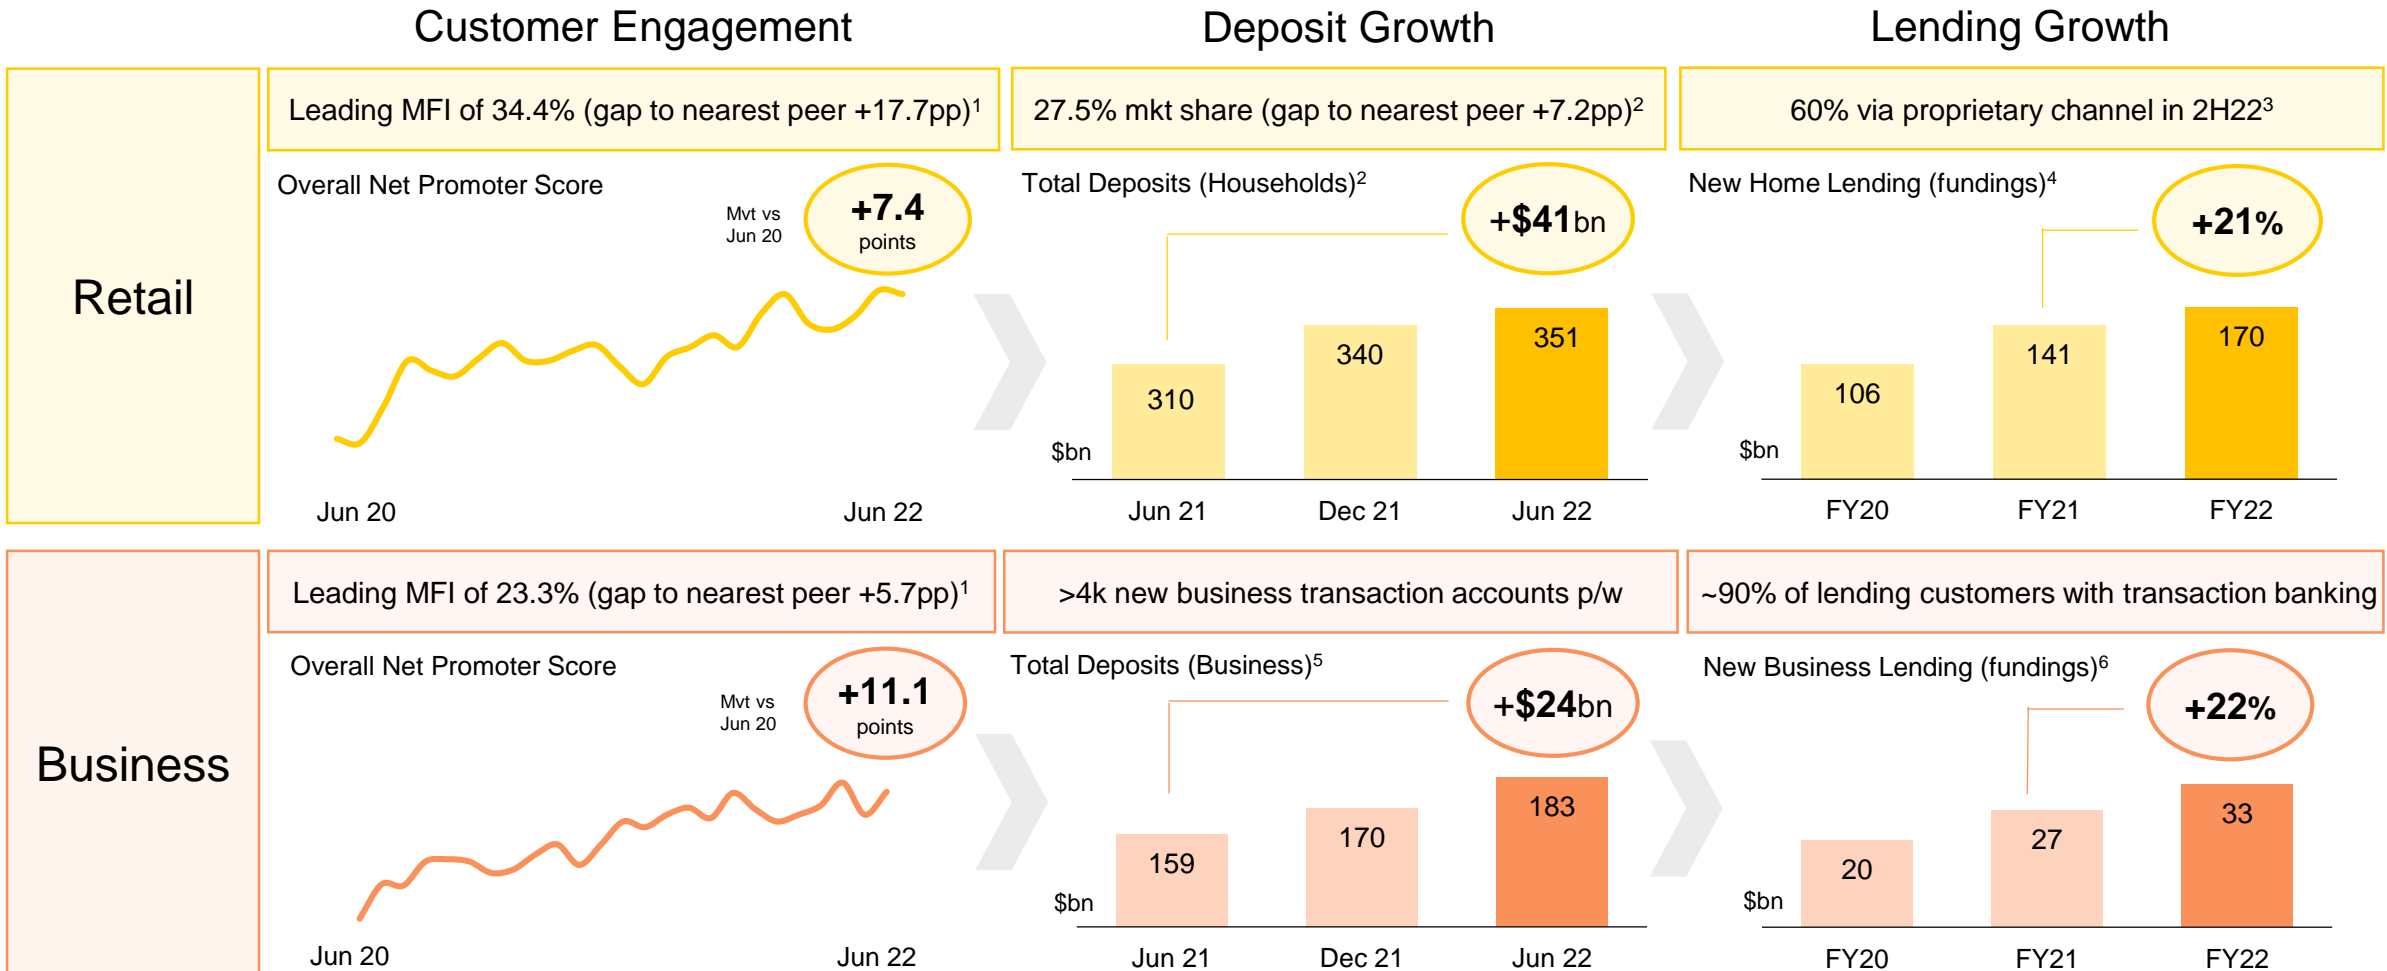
Customer Engagement

Deposit Growth

Lending Growth

Retail

Leading MFI of 34.4% (gap to nearest peer +17.7pp)$^1$

Overall Net Promoter Score

Mvt vs Jun 20

+7.4 points

Jun 20

Jun 22

27.5% mkt share (gap to nearest peer +7.2pp)$^2$

Total Deposits (Households)$^2$

+$41bn

$bn

| Jun 21 | Dec 21 | Jun 22 |
|---|---|---|
| 310 | 340 | 351 |

60% via proprietary channel in 2H22$^3$

New Home Lending (fundings)$^4$

+21%

$bn

| FY20 | FY21 | FY22 |
|---|---|---|
| 106 | 141 | 170 |

Business

Leading MFI of 23.3% (gap to nearest peer +5.7pp)$^1$

Overall Net Promoter Score

Mvt vs Jun 20

+11.1 points

Jun 20

Jun 22

>4k new business transaction accounts p/w

Total Deposits (Business)$^5$

+$24bn

$bn

| Jun 21 | Dec 21 | Jun 22 |
|---|---|---|
| 159 | 170 | 183 |

~90% of lending customers with transaction banking

New Business Lending (fundings)$^6$

+22%

$bn

| FY20 | FY21 | FY22 |
|---|---|---|
| 20 | 27 | 33 |